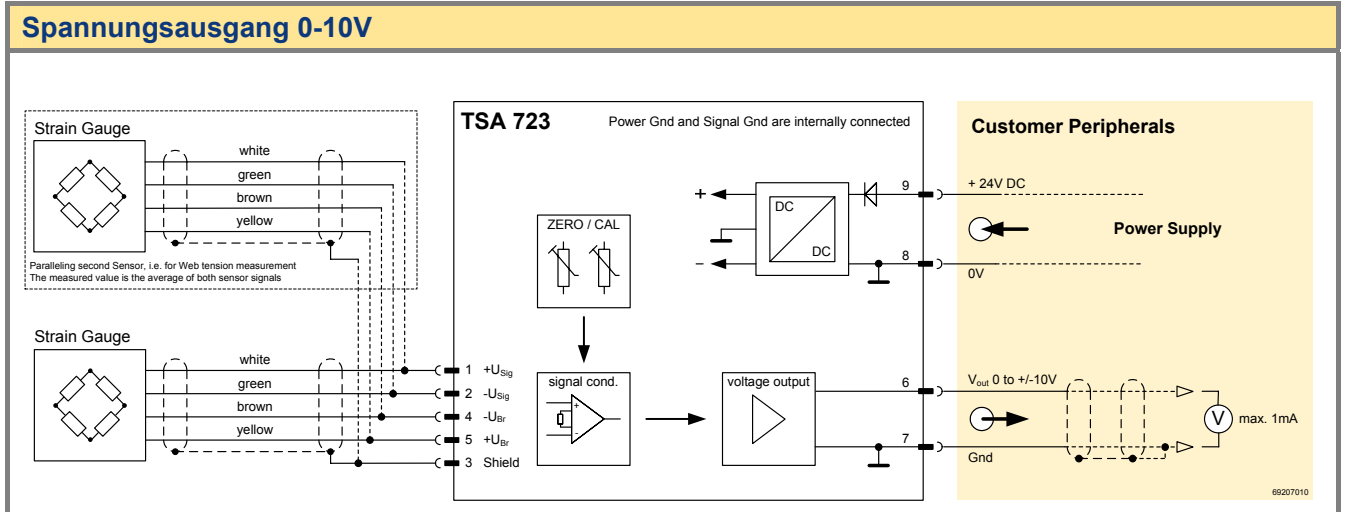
Spannungsausgang 0-10V

Strain Gauge
white
green
brown
yellow
Paralleling second Sensor, i.e. for Web tension measurement
The measured value is the average of both sensor signals

Strain Gauge
white
green
brown
yellow

TSA 723
Power Gnd and Signal Gnd are internally connected

ZERO / CAL

signal cond.

voltage output

DC
DC
+
-

9
8
6
7

1 $+U_{Sig}$
2 $-U_{Sig}$
4 $-U_{Br}$
5 $+U_{Br}$
3 Shield

Customer Peripherals
+ 24V DC
Power Supply
0V
$V_{out}$ 0 to +/-10V
V
max. 1mA
Gnd
69207010